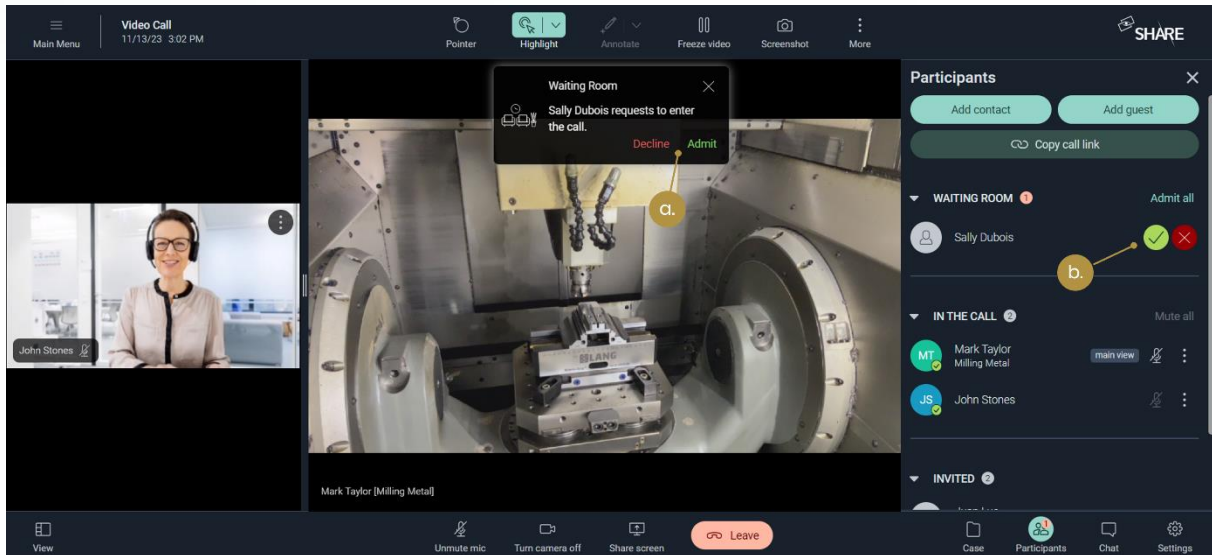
Main Menu
Video Call
11/13/23 3:02 PM
Pointer
Highlight
Annotate
Freeze video
Screenshot
More
SHARE

Waiting Room
Sally Dubois requests to enter the call.
Decline
Admit
a.

John Stones
Mark Taylor [Milling Metal]
LANG

Participants
Add contact
Add guest
Copy call link
WAITING ROOM 1
Admit all
Sally Dubois
b.
IN THE CALL 2
Mute all
MT
Mark Taylor
Milling Metal
main view
JS
John Stones
INVITED 2
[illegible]

View
Unmute mic
Turn camera off
Share screen
Leave
Case
Participants
Chat
Settings